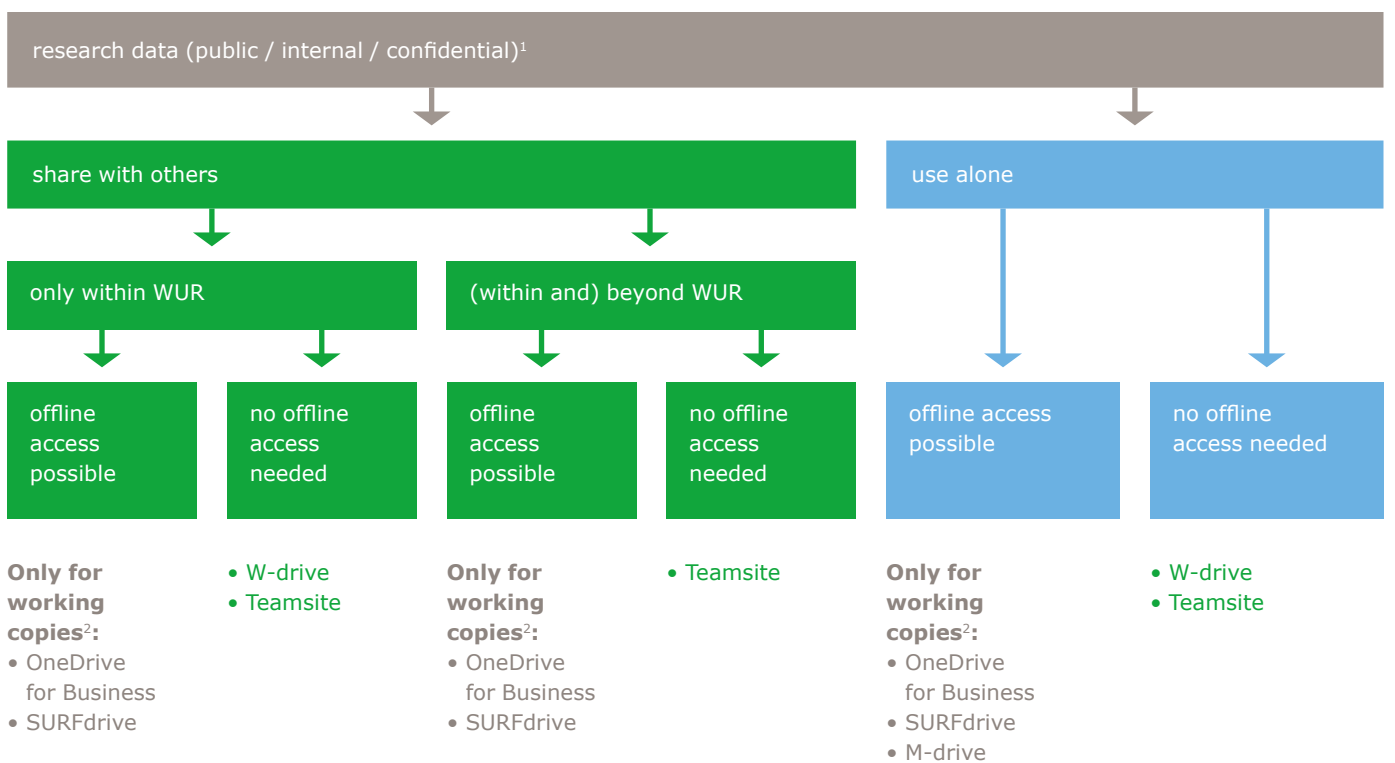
research data (public / internal / confidential)$^1$

share with others

use alone

only within WUR

(within and) beyond WUR

offline access possible

no offline access needed

offline access possible

no offline access needed

offline access possible

no offline access needed

Only for working copies$^2$:
• OneDrive for Business
• SURFdrive

• W-drive
• Teamsite

Only for working copies$^2$:
• OneDrive for Business
• SURFdrive

• Teamsite

Only for working copies$^2$:
• OneDrive for Business
• SURFdrive
• M-drive

• W-drive
• Teamsite